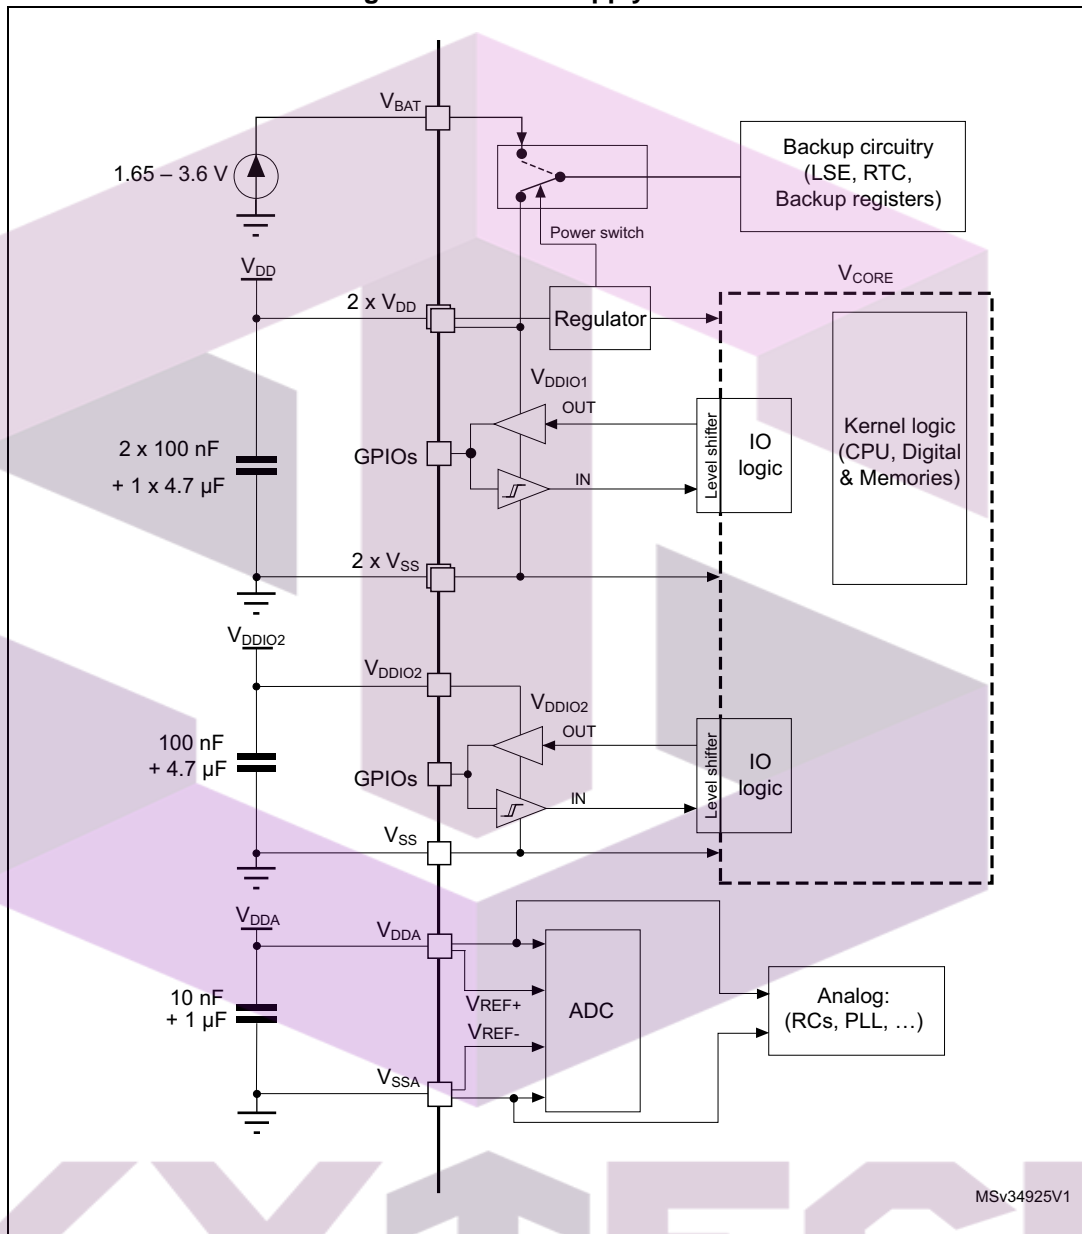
$V_{BAT}$

1.65 – 3.6 V

Backup circuitry (LSE, RTC, Backup registers)

Power switch

$V_{DD}$

$V_{CORE}$

2 x $V_{DD}$

Regulator

$V_{DDIO1}$

OUT

Level shifter

IO logic

Kernel logic (CPU, Digital & Memories)

2 x 100 nF + 1 x 4.7 µF

GPIOs

IN

2 x $V_{SS}$

$V_{DDIO2}$

$V_{DDIO2}$

$V_{DDIO2}$

OUT

100 nF + 4.7 µF

GPIOs

Level shifter

IO logic

IN

$V_{SS}$

$V_{DDA}$

$V_{DDA}$

$V_{REF+}$

ADC

Analog: (RCs, PLL, …)

10 nF + 1 µF

$V_{REF-}$

$V_{SSA}$

MSv34925V1